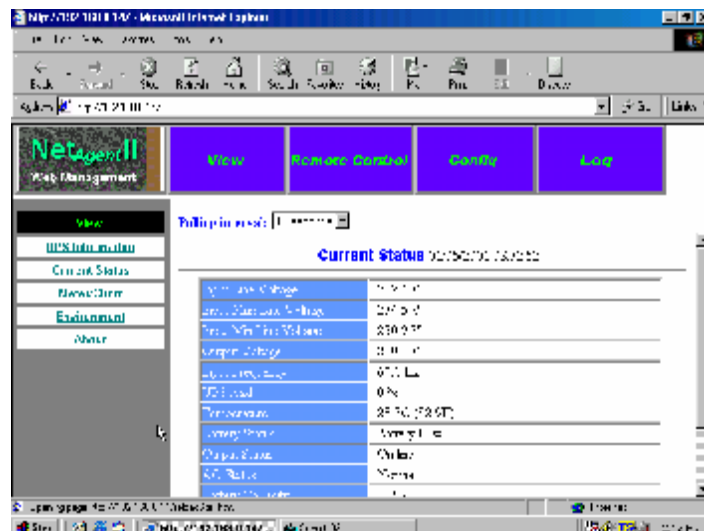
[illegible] - Microsoft Internet Explorer

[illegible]

Back Forward Stop Refresh Home Search Favorites History Print Edit Discuss

Address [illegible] Go Links

NetAgent II
Web Management

View

Remote Control

Config

Log

View

UPS Information

Current Status

NetworkConfig

Environment

About

Polling interval: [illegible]

Current Status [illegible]

| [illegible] | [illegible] |
|---|---|
| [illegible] | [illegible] |
| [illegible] | 230.0 V |
| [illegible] | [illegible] |
| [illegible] | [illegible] |
| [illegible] | 0 % |
| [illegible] | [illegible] |
| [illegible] | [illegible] |
| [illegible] | Online |
| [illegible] | Normal |

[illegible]

Internet

Start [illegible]